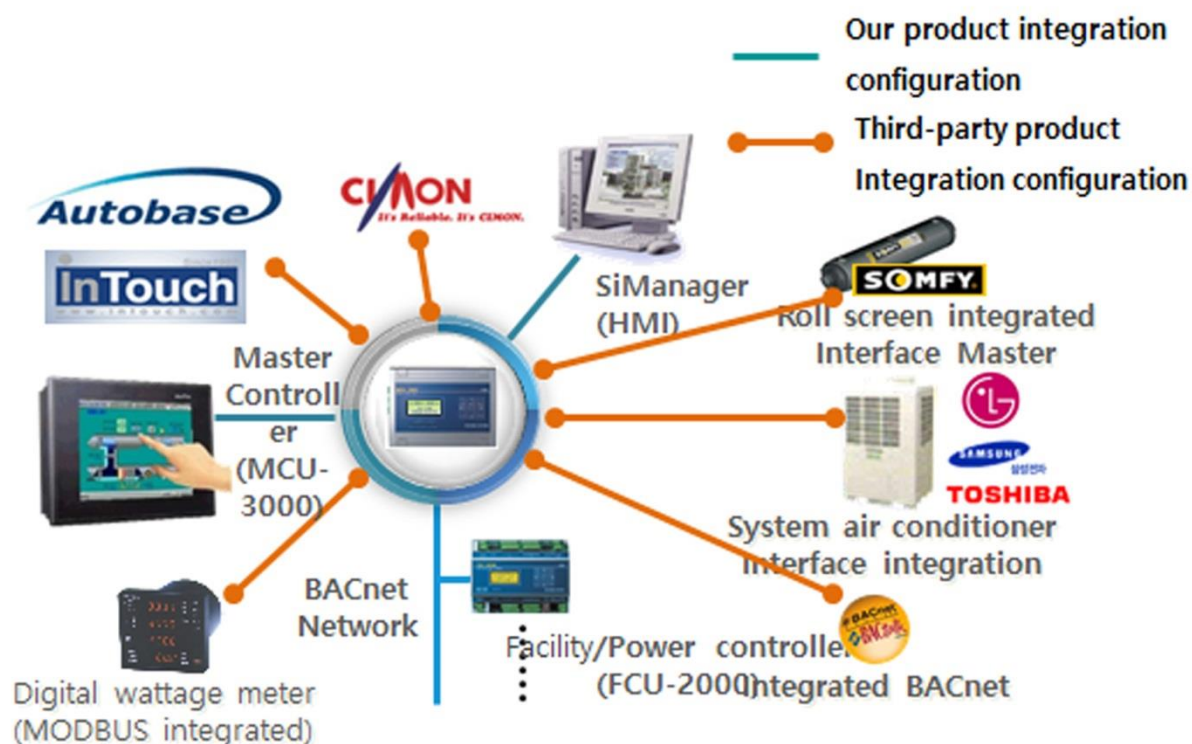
Our product integration configuration

Third-party product Integration configuration

Autobase

InTouch

www.intouch.com

CIMON

It's Reliable. It's CIMON.

SiManager (HMI)

SOMFY

Roll screen integrated Interface Master

Master Controller (MCU-3000)

LG

SAMSUNG

TOSHIBA

System air conditioner Interface integration

BACnet Network

Facility/Power controller (FCU-2000)

Integrated BACnet

Digital wattage meter (MODBUS integrated)